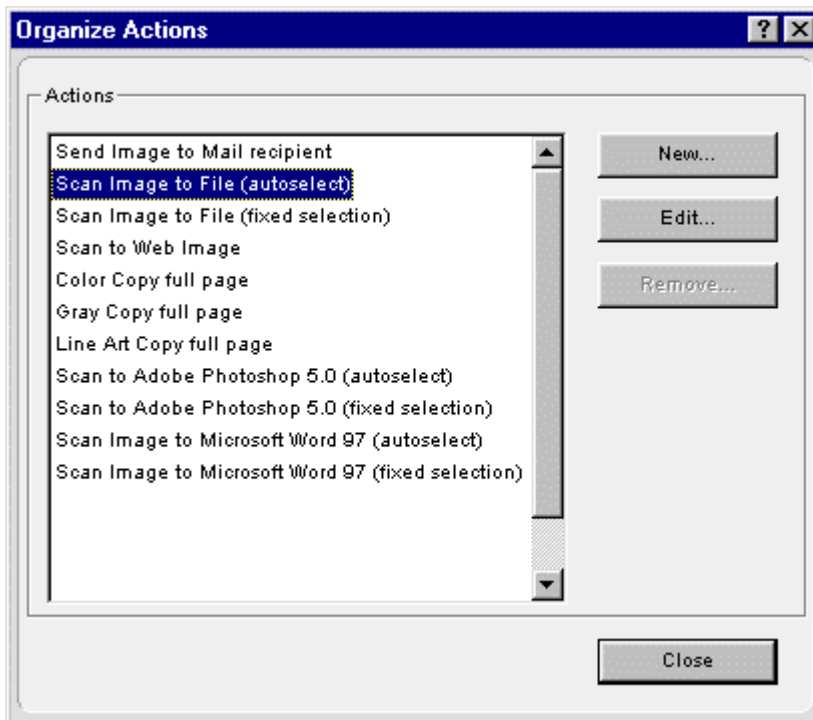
Organize Actions

?

Actions

Send Image to Mail recipient
Scan Image to File (autoselect)
Scan Image to File (fixed selection)
Scan to Web Image
Color Copy full page
Gray Copy full page
Line Art Copy full page
Scan to Adobe Photoshop 5.0 (autoselect)
Scan to Adobe Photoshop 5.0 (fixed selection)
Scan Image to Microsoft Word 97 (autoselect)
Scan Image to Microsoft Word 97 (fixed selection)

New...

Edit...

Remove...

Close